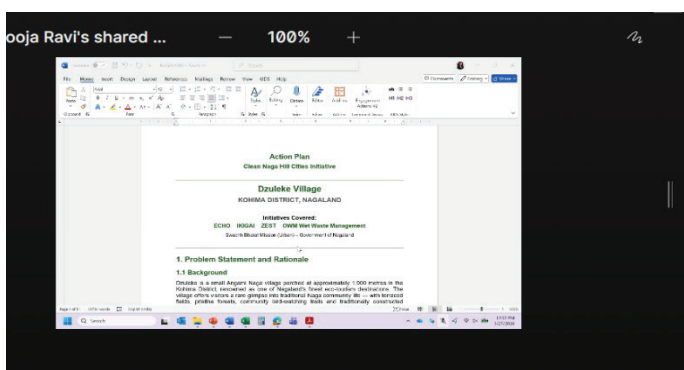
ooja Ravi's shared ... — 100% +

File Home Insert Design Layout References Mailings Review View Help

Comments Editing Share

Action Plan
Clean Naga Hill Cities Initiative

Dzuleke Village
KOHIMA DISTRICT, NAGALAND

Initiatives Covered:
ECHO IKIGAI ZEST OWM Wet Waste Management
Swachh Bharat Mission (Urban) – Government of Nagaland

1. Problem Statement and Rationale

1.1 Background

Dzuleke is a small Angami Naga village perched at approximately 1,000 metres in the Kohima District, renowned as one of Nagaland's finest eco-tourism destinations. The village offers visitors a rare glimpse into traditional Naga community life — with terraced fields, pristine forests, community bird-watching trails and traditionally constructed

Search